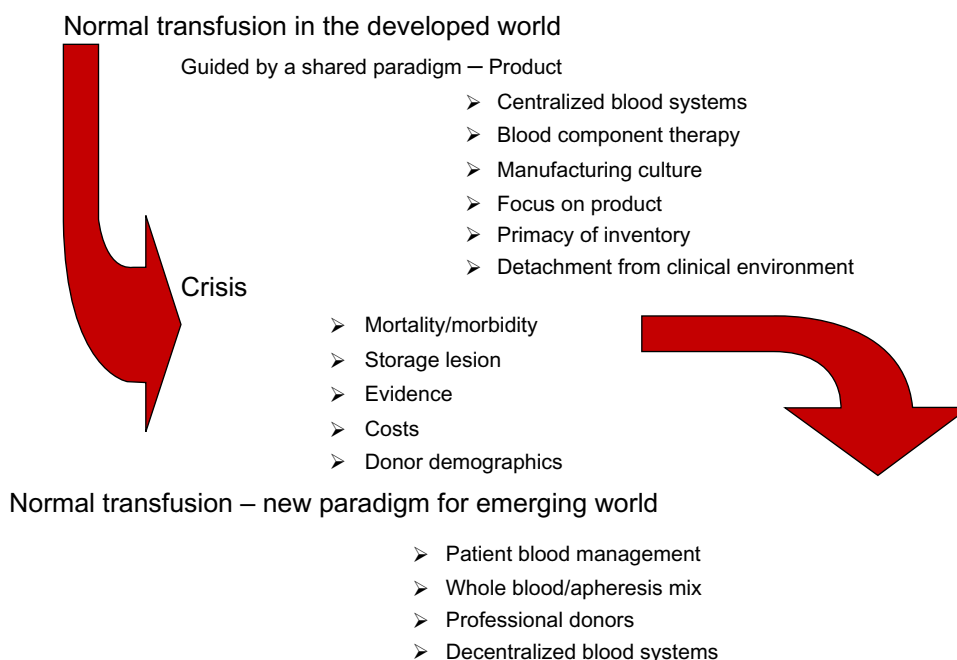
Normal transfusion in the developed world

Guided by a shared paradigm ─ Product

- Centralized blood systems
- Blood component therapy
- Manufacturing culture
- Focus on product
- Primacy of inventory
- Detachment from clinical environment

Crisis

- Mortality/morbidity
- Storage lesion
- Evidence
- Costs
- Donor demographics

Normal transfusion – new paradigm for emerging world

- Patient blood management
- Whole blood/apheresis mix
- Professional donors
- Decentralized blood systems